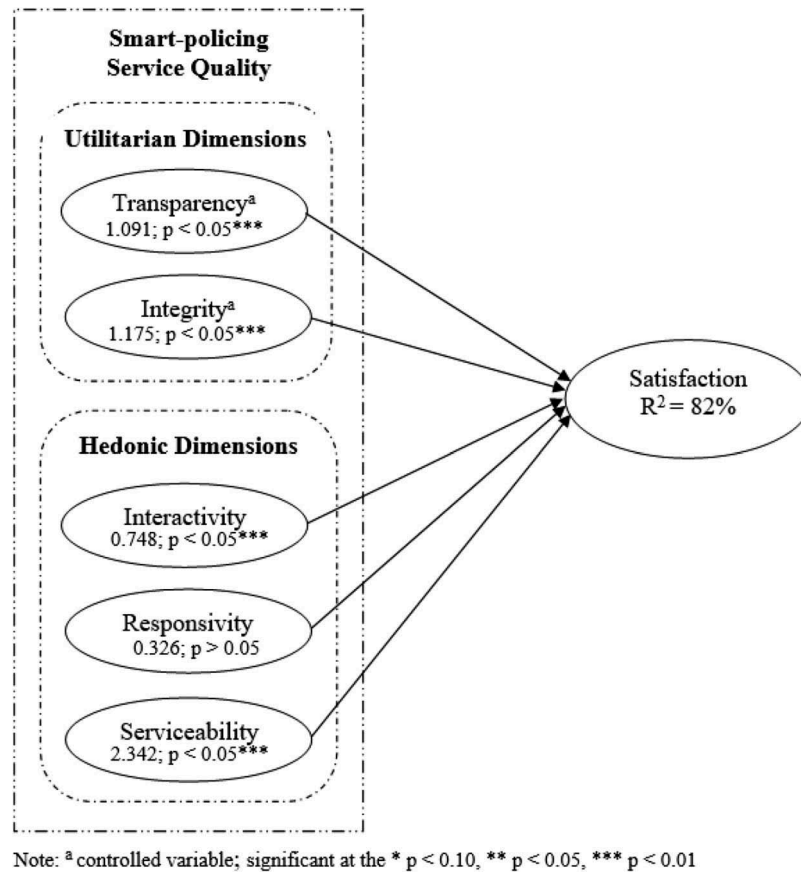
Smart-policing Service Quality

Utilitarian Dimensions

Transparency$^{a}$
1.091; p < 0.05***

Integrity$^{a}$
1.175; p < 0.05***

Hedonic Dimensions

Interactivity
0.748; p < 0.05***

Responsivity
0.326; p > 0.05

Serviceability
2.342; p < 0.05***

Satisfaction
$R^2 = 82\%$

Note: $^{a}$ controlled variable; significant at the * p < 0.10, ** p < 0.05, *** p < 0.01